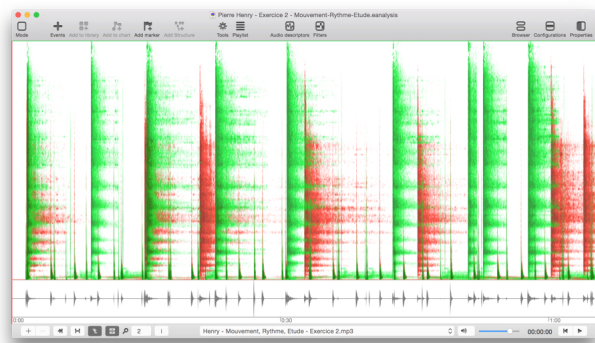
Pierre Henry - Exercice 2 - Mouvement-Rythme-Etude.eanalysis

Mode
Events
Add to library
Add to chart
Add marker
Add Structure
Tools
Playlist
Audio descriptors
Filters
Browser
Configurations
Properties

0:00
10:30
11:00

2
Henry - Mouvement, Rythme, Etude - Exercice 2.mp3
00:00:00